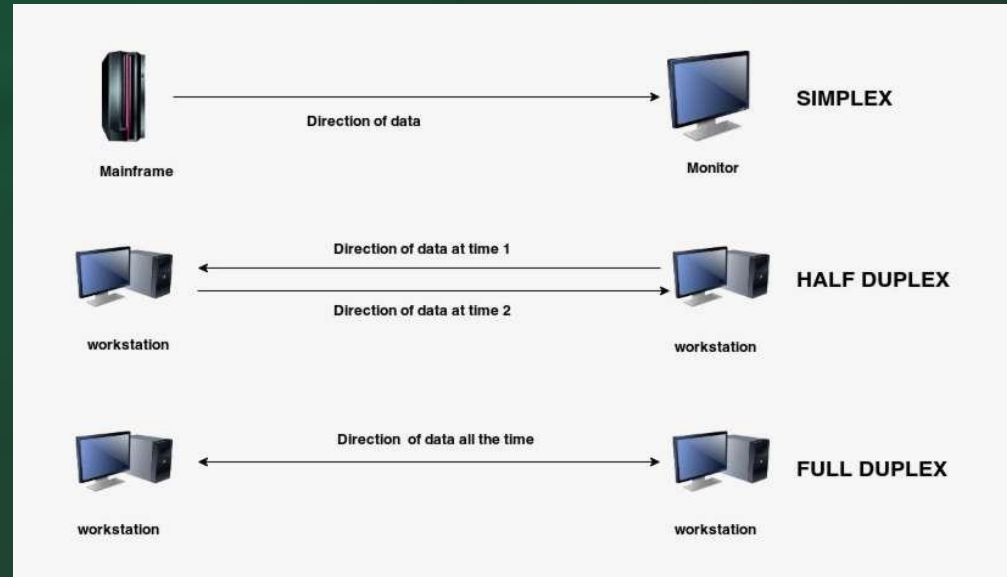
Direction of data

SIMPLEX

Mainframe

Monitor

Direction of data at time 1

HALF DUPLEX

Direction of data at time 2

workstation

workstation

Direction of data all the time

FULL DUPLEX

workstation

workstation